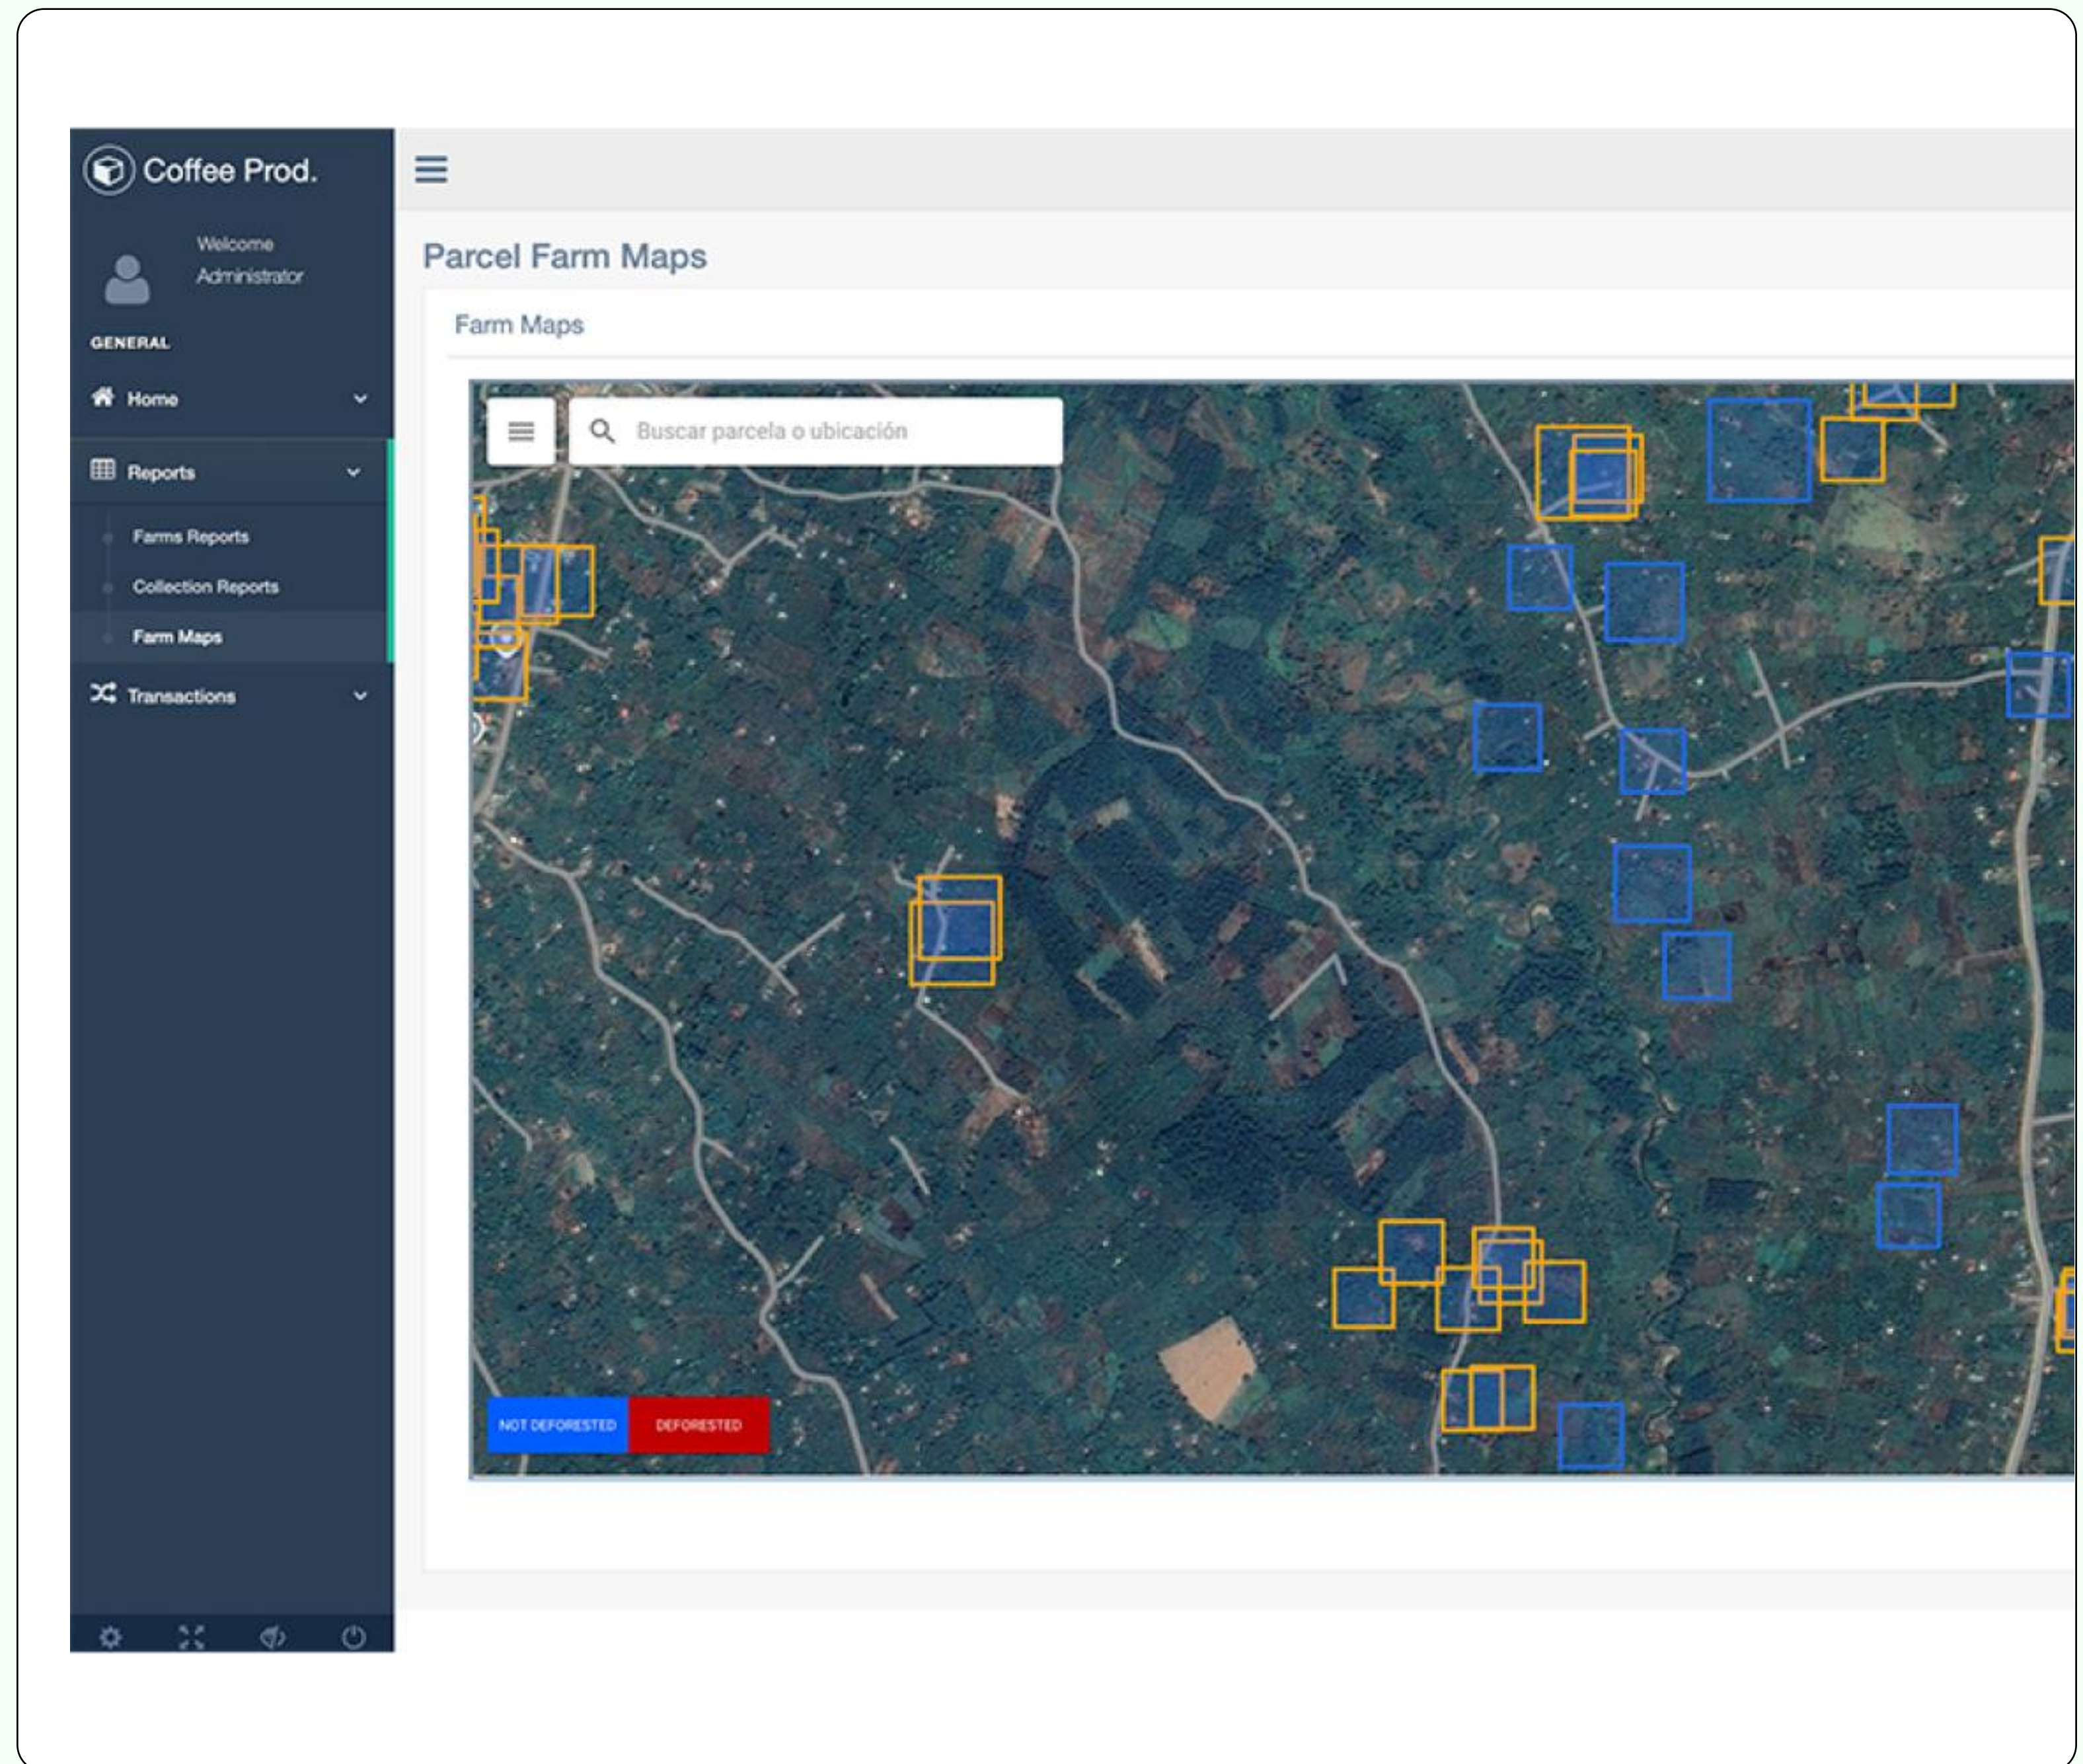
Coffee Prod.

Welcome
Administrator

GENERAL

Home

Reports

Farms Reports

Collection Reports

Farm Maps

Transactions

Parcel Farm Maps

Farm Maps

Buscar parcela o ubicación

NOT DEFORESTED

DEFORESTED